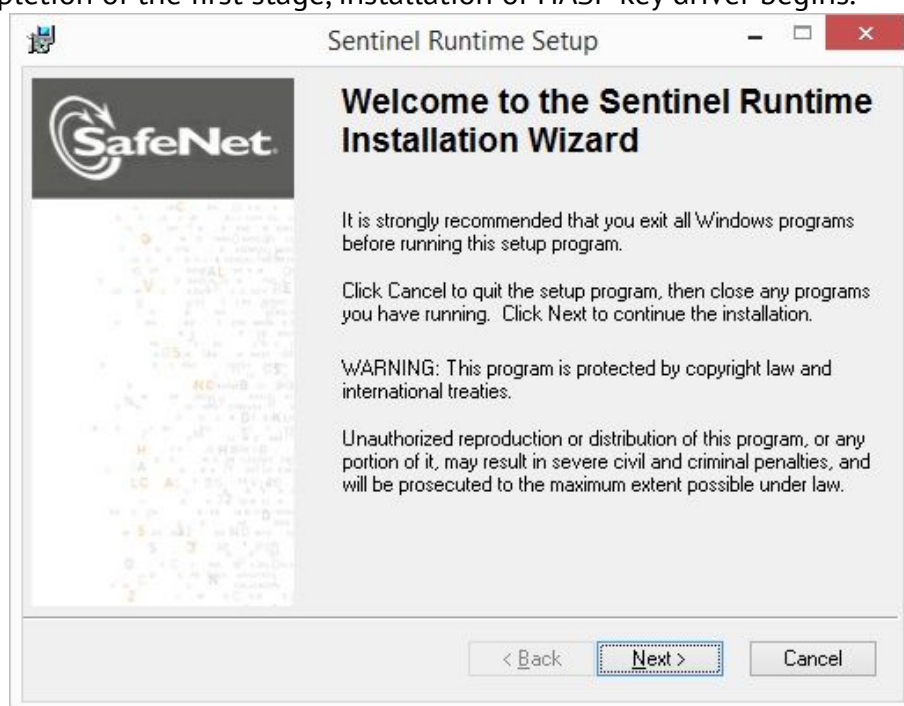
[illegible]pletion of the first stage, installation of HASP key driver begins.

Sentinel Runtime Setup

SafeNet.

Welcome to the Sentinel Runtime Installation Wizard

It is strongly recommended that you exit all Windows programs before running this setup program.

Click Cancel to quit the setup program, then close any programs you have running. Click Next to continue the installation.

WARNING: This program is protected by copyright law and international treaties.

Unauthorized reproduction or distribution of this program, or any portion of it, may result in severe civil and criminal penalties, and will be prosecuted to the maximum extent possible under law.

< Back

Next >

Cancel